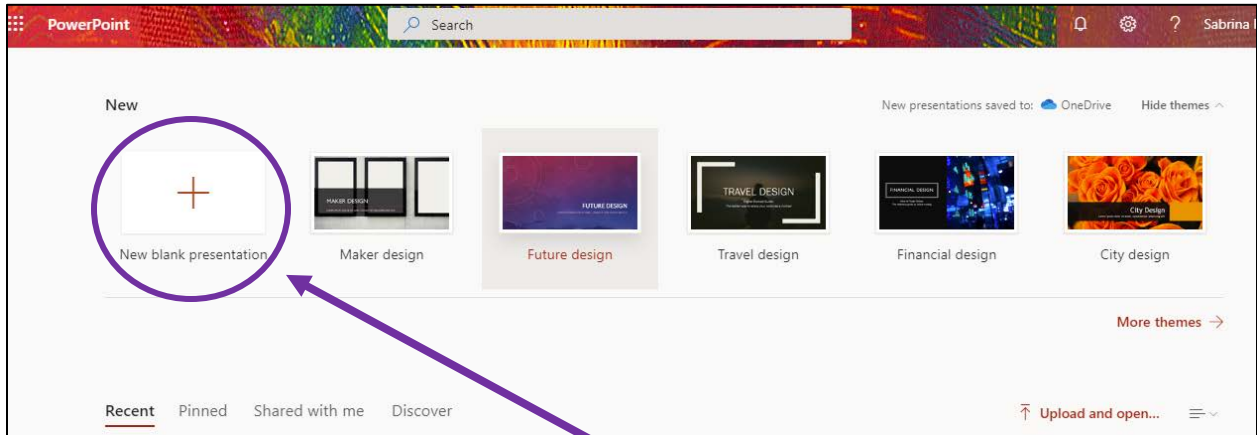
PowerPoint

Search

? Sabrina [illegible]

New

New presentations saved to: OneDrive

Hide themes

+

New blank presentation

MAKER DESIGN

Maker design

FUTURE DESIGN

Future design

TRAVEL DESIGN

Travel design

FINANCIAL DESIGN

Financial design

City Design

City design

More themes →

Recent Pinned Shared with me Discover

Upload and open...